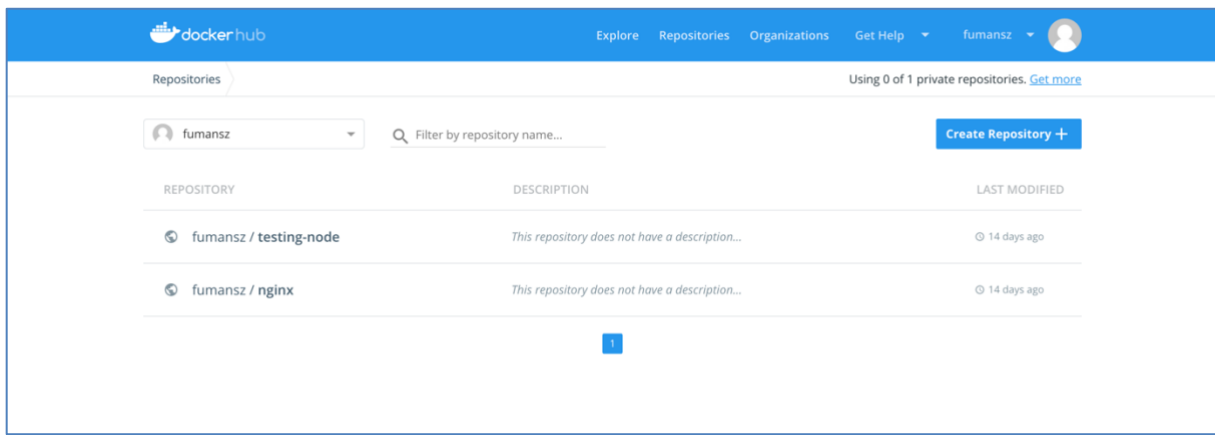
docker hub

Explore Repositories Organizations Get Help fumansz

Repositories

Using 0 of 1 private repositories. Get more

fumansz

Filter by repository name...

Create Repository +

| REPOSITORY | DESCRIPTION | LAST MODIFIED |
|---|---|---|
| fumansz / testing-node | This repository does not have a description... | 14 days ago |
| fumansz / nginx | This repository does not have a description... | 14 days ago |

1